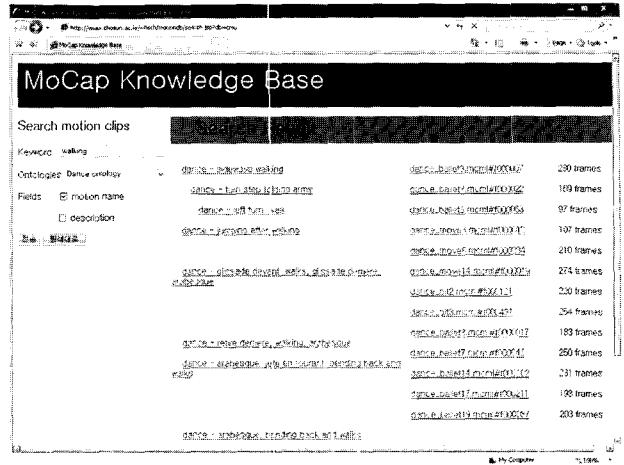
MoCap Knowledge Base

MoCap Knowledge Base

Search motion clips

Keyword walking

Ontologies Dance ontology

Fields ☑ motion name

☐ description

Search Results

dance – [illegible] walking | dance_ballet3.mcml#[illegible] | 280 frames
dance – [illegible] arms | dance_ballet7.mcml#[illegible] | 189 frames
dance – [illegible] | dance_ballet3.mcml#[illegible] | 97 frames
dance – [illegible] walking | dance_move1.mcml#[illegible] | 107 frames
| dance_move4.mcml#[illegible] | 210 frames
dance – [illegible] walks, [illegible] | dance_move4.mcml#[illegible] | 274 frames
| dance_ball2.mcml#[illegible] | 230 frames
| dance_ballet5.mcml#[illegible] | 254 frames
| dance_ballet7.mcml#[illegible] | 183 frames
dance – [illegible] walking, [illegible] | dance_ballet7.mcml#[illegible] | 250 frames
dance – arabesque, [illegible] back and walk | dance_ballet4.mcml#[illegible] | 231 frames
| dance_ballet7.mcml#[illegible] | 198 frames
| dance_ballet9.mcml#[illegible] | 203 frames

dance – arabesque, bending back and walks

My Computer